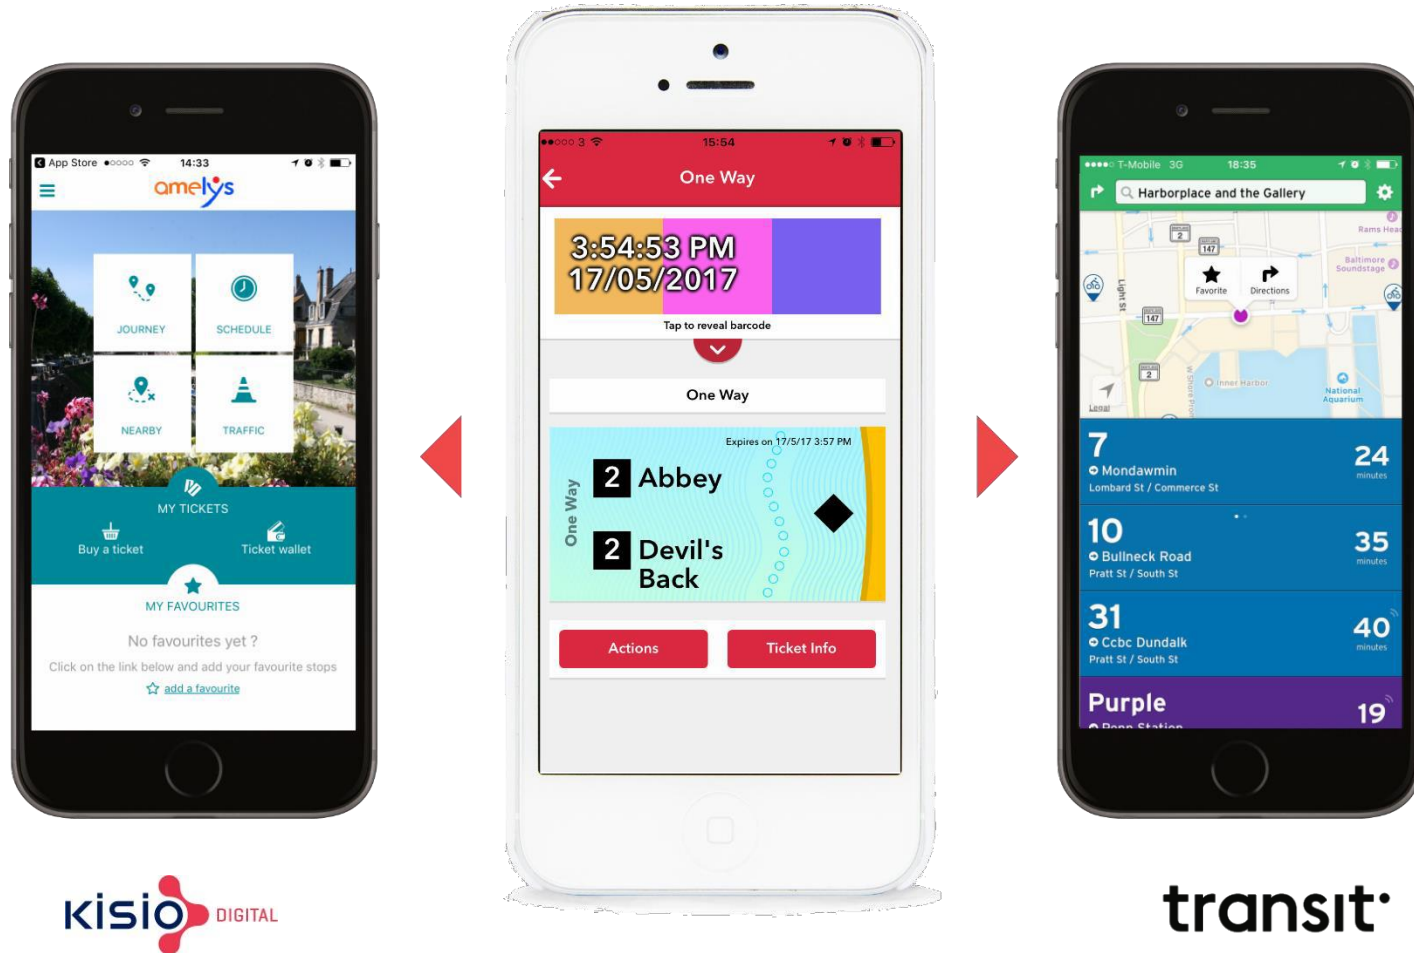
App Store ●○○○○ 14:33

amelys

JOURNEY

SCHEDULE

NEARBY

TRAFFIC

MY TICKETS

Buy a ticket

Ticket wallet

MY FAVOURITES

No favourites yet ?

Click on the link below and add your favourite stops

add a favourite

kisio DIGITAL

●●○○○ 3 15:54

One Way

3:54:53 PM
17/05/2017

Tap to reveal barcode

One Way

Expires on 17/5/17 3:57 PM

One Way

2 Abbey

2 Devil's Back

Actions

Ticket Info

●●●●○ T-Mobile 3G 18:35

Harborplace and the Gallery

Favorite

Directions

Light St

Rams Head

Baltimore Soundstage

Inner Harbor

National Aquarium

Legal

7
Mondawmin
Lombard St / Commerce St
24
minutes

10
Bullneck Road
Pratt St / South St
35
minutes

31
Ccbc Dundalk
Pratt St / South St
40
minutes

Purple
19

transit